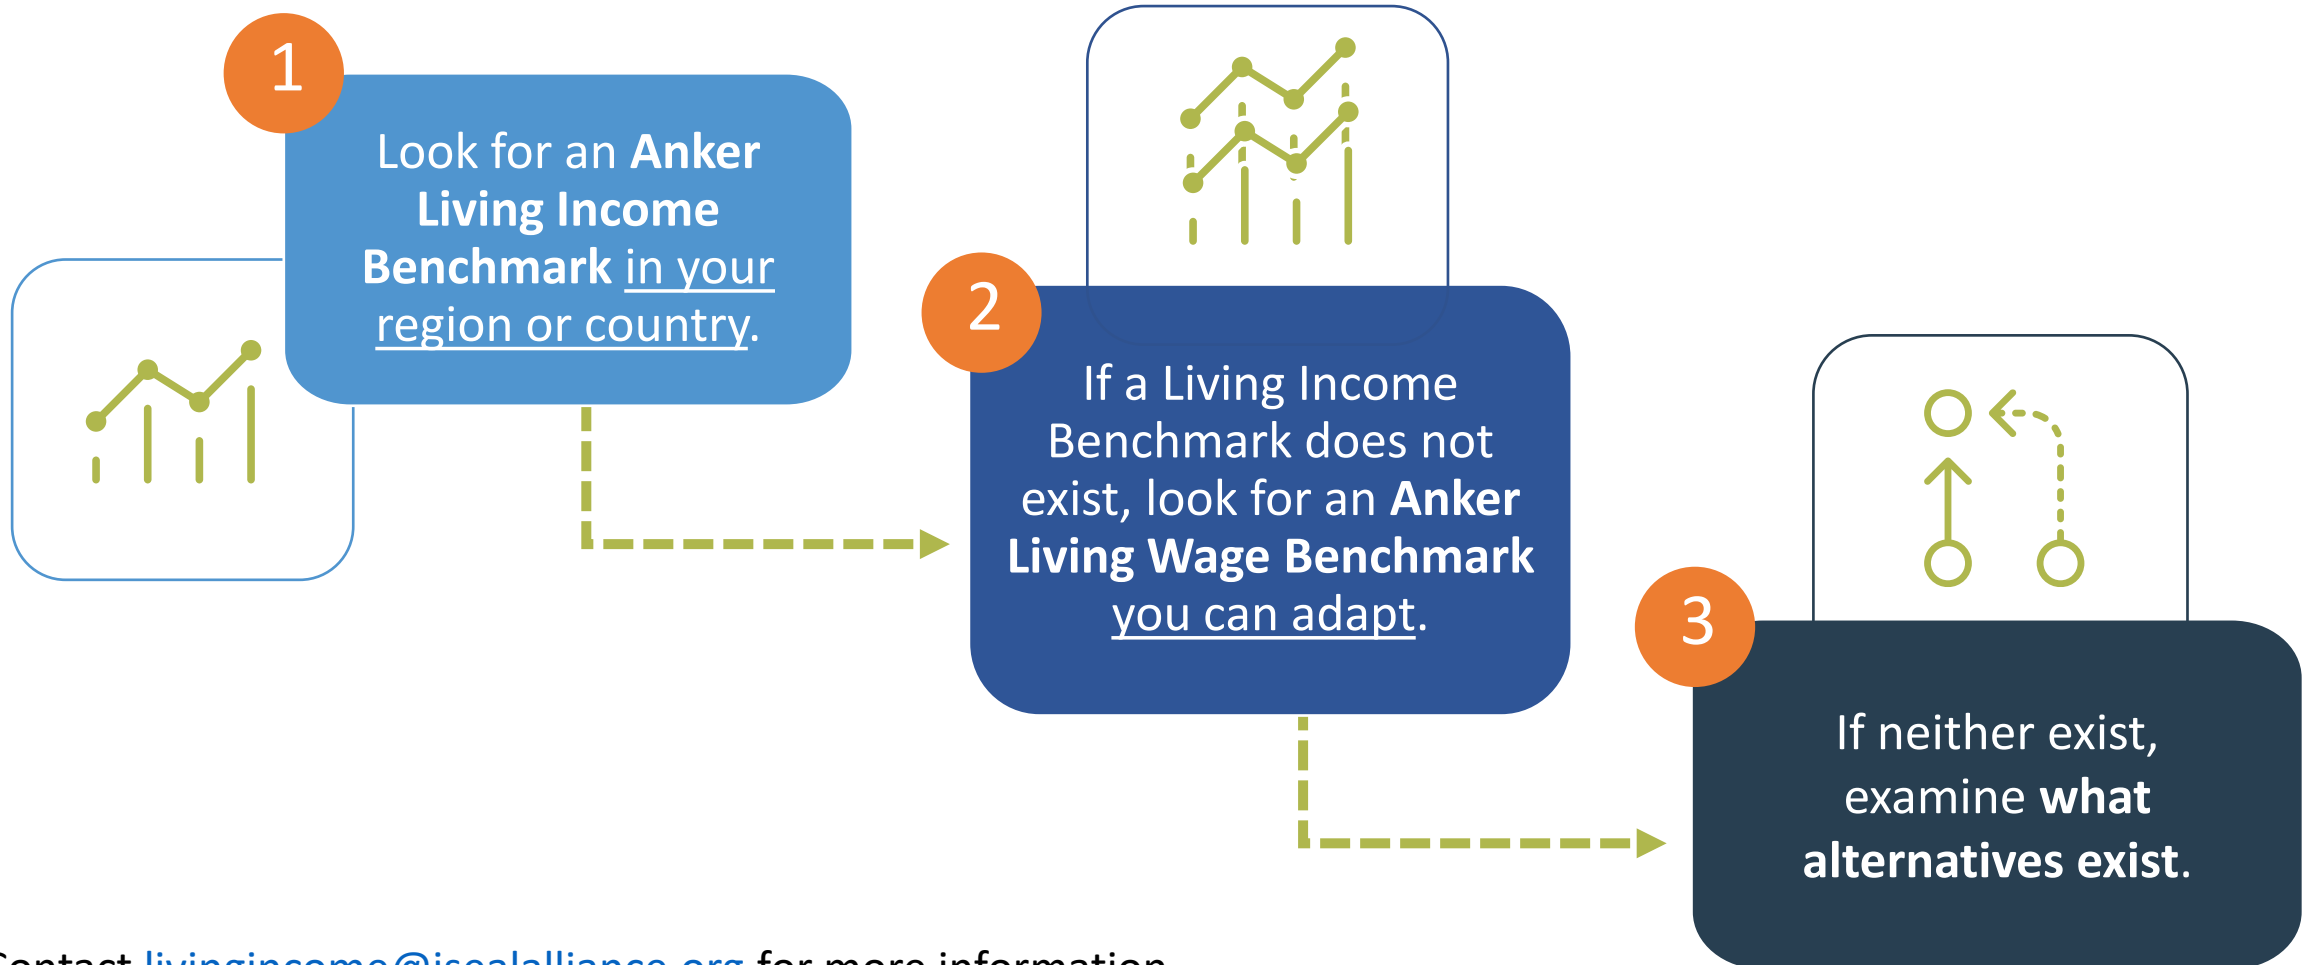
1

Look for an **Anker Living Income Benchmark** in your region or country.

2

If a Living Income Benchmark does not exist, look for an **Anker Living Wage Benchmark** you can adapt.

3

If neither exist, examine **what alternatives exist.**

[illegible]ontact livingincome@isealalliance.org for more information